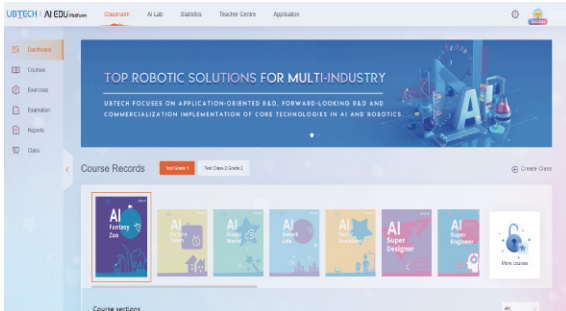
UBTECH | AI EDU Platform  Classroom  AI Lab  Statistics  Teacher Centre  Application

Dashboard
Courses
Exercises
Examination
Reports
Class

TOP ROBOTIC SOLUTIONS FOR MULTI-INDUSTRY

UBTECH FOCUSES ON APPLICATION-ORIENTED R&D, FORWARD-LOOKING R&D AND COMMERCIALIZATION IMPLEMENTATION OF CORE TECHNOLOGIES IN AI AND ROBOTICS.

Course Records  Test Grade 1  Test Class 2 Grade 2  Create Class

AI Fantasy Zoo
AI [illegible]
AI Magic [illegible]
AI Smart Life
AI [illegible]
AI Super Designer
AI Super Engineer
More courses

Course sections  All